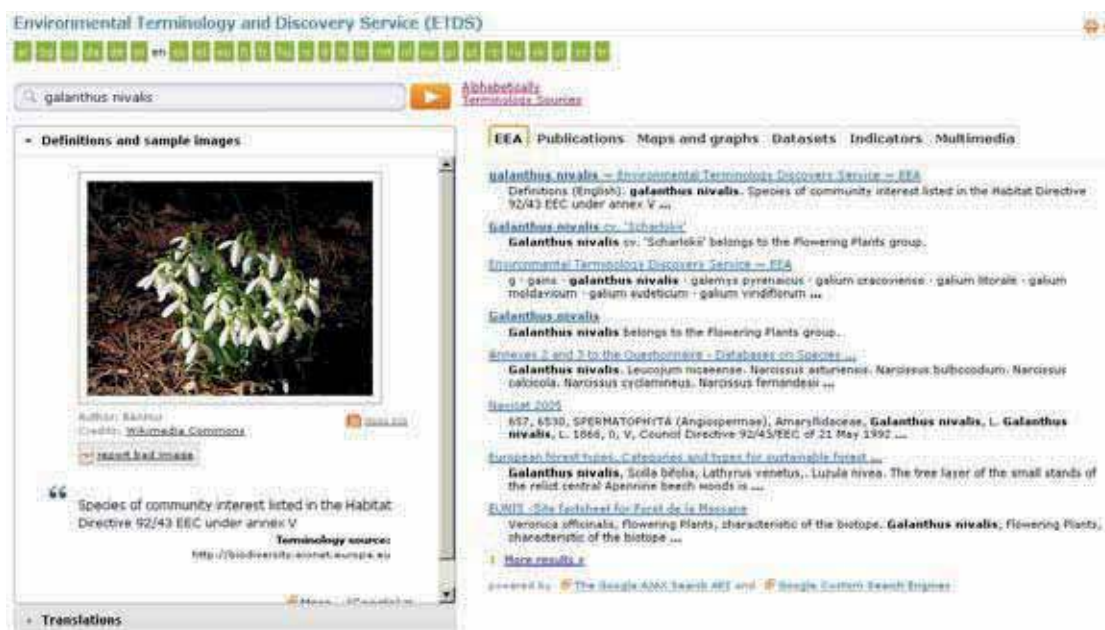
Environmental Terminology and Discovery Service (ETDS)

en

galanthus nivalis

Alphabetically
Terminology Sources

Definitions and sample images

Author: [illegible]
Credits: Wikimedia Commons

report bad image

66

Species of community interest listed in the Habitat Directive 92/43 EEC under annex V

Terminology source:
http://biodiversity.eionet.europa.eu

More

Translations

EEA Publications Maps and graphs Datasets Indicators Multimedia

galanthus nivalis — Environmental Terminology Discovery Service — EEA
Definitions (English): galanthus nivalis. Species of community interest listed in the Habitat Directive 92/43 EEC under annex V ...

Galanthus nivalis cv. 'Scharlokii'
Galanthus nivalis cv. 'Scharlokii' belongs to the Flowering Plants group.

Environmental Terminology Discovery Service — EEA
g · gams · galanthus nivalis · galemys pyrenaicus · galium cracoviense · galium litorale · galium moldavicum · galium sudeticum · galium viridiflorum ...

Galanthus nivalis
Galanthus nivalis belongs to the Flowering Plants group.

Annexes 2 and 3 to the Questionnaire - Databases on Species ...
Galanthus nivalis. Leucojum nicaeense. Narcissus asturiensis. Narcissus bulbocodium. Narcissus calcicola. Narcissus cyclamineus. Narcissus fernandesii ...

Navicat 2005
657, 6530, SPERMATOPHYTA (Angiospermae), Amaryllidaceae, Galanthus nivalis, L. Galanthus nivalis, L. 1866, 0, V, Council Directive 92/43/EEC of 21 May 1992 ...

European forest types. Categories and types for sustainable forest ...
Galanthus nivalis, Scilla bifolia, Lathyrus venetus, Luzula nivea. The free layer of the small stands of the relict central Apennine beech woods is ...

EUNIS -Site factsheet for Foret de la Massane
Veronica officinalis, Flowering Plants, characteristic of the biotope. Galanthus nivalis, Flowering Plants, characteristic of the biotope ...

More results »

powered by The Google AJAX Search API and Google Custom Search Engines